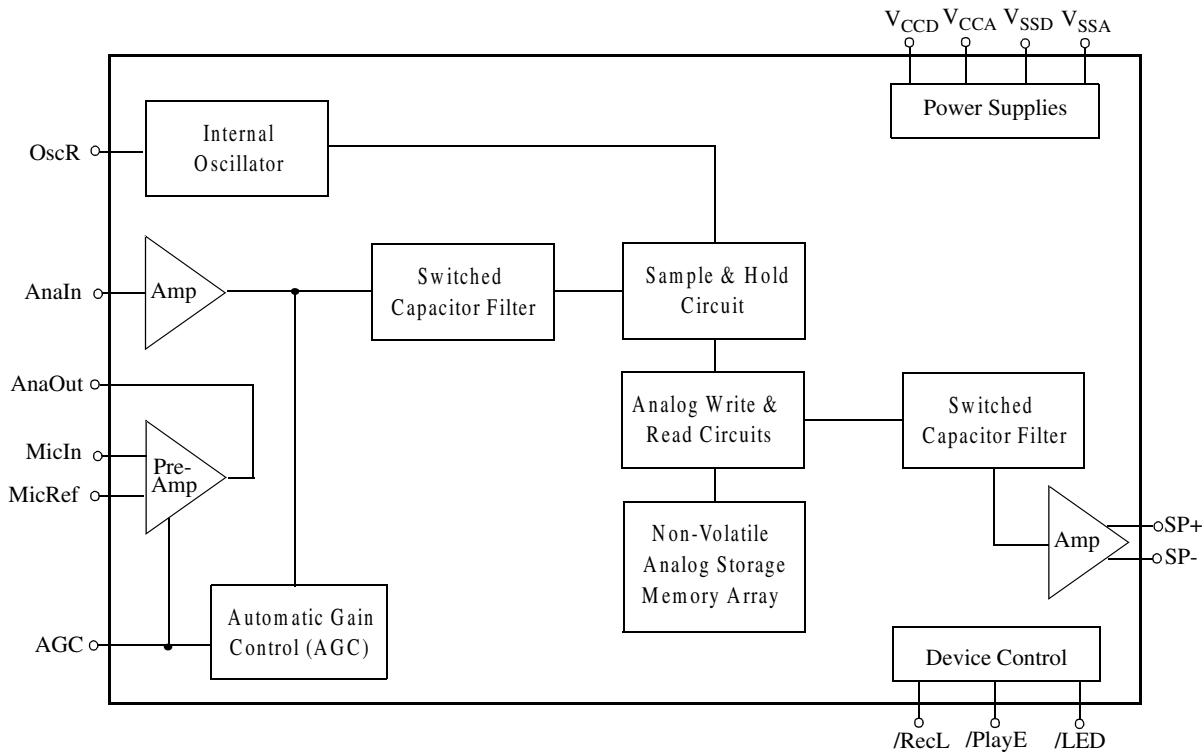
$V_{CCD}$ $V_{CCA}$ $V_{SSD}$ $V_{SSA}$

Power Supplies

OscR

Internal Oscillator

AnaIn

Amp

Switched Capacitor Filter

Sample & Hold Circuit

AnaOut

MicIn

MicRef

Pre-Amp

Analog Write & Read Circuits

Switched Capacitor Filter

Non-Volatile Analog Storage Memory Array

Amp

SP+

SP-

AGC

Automatic Gain Control (AGC)

Device Control

/RecL /PlayE /LED